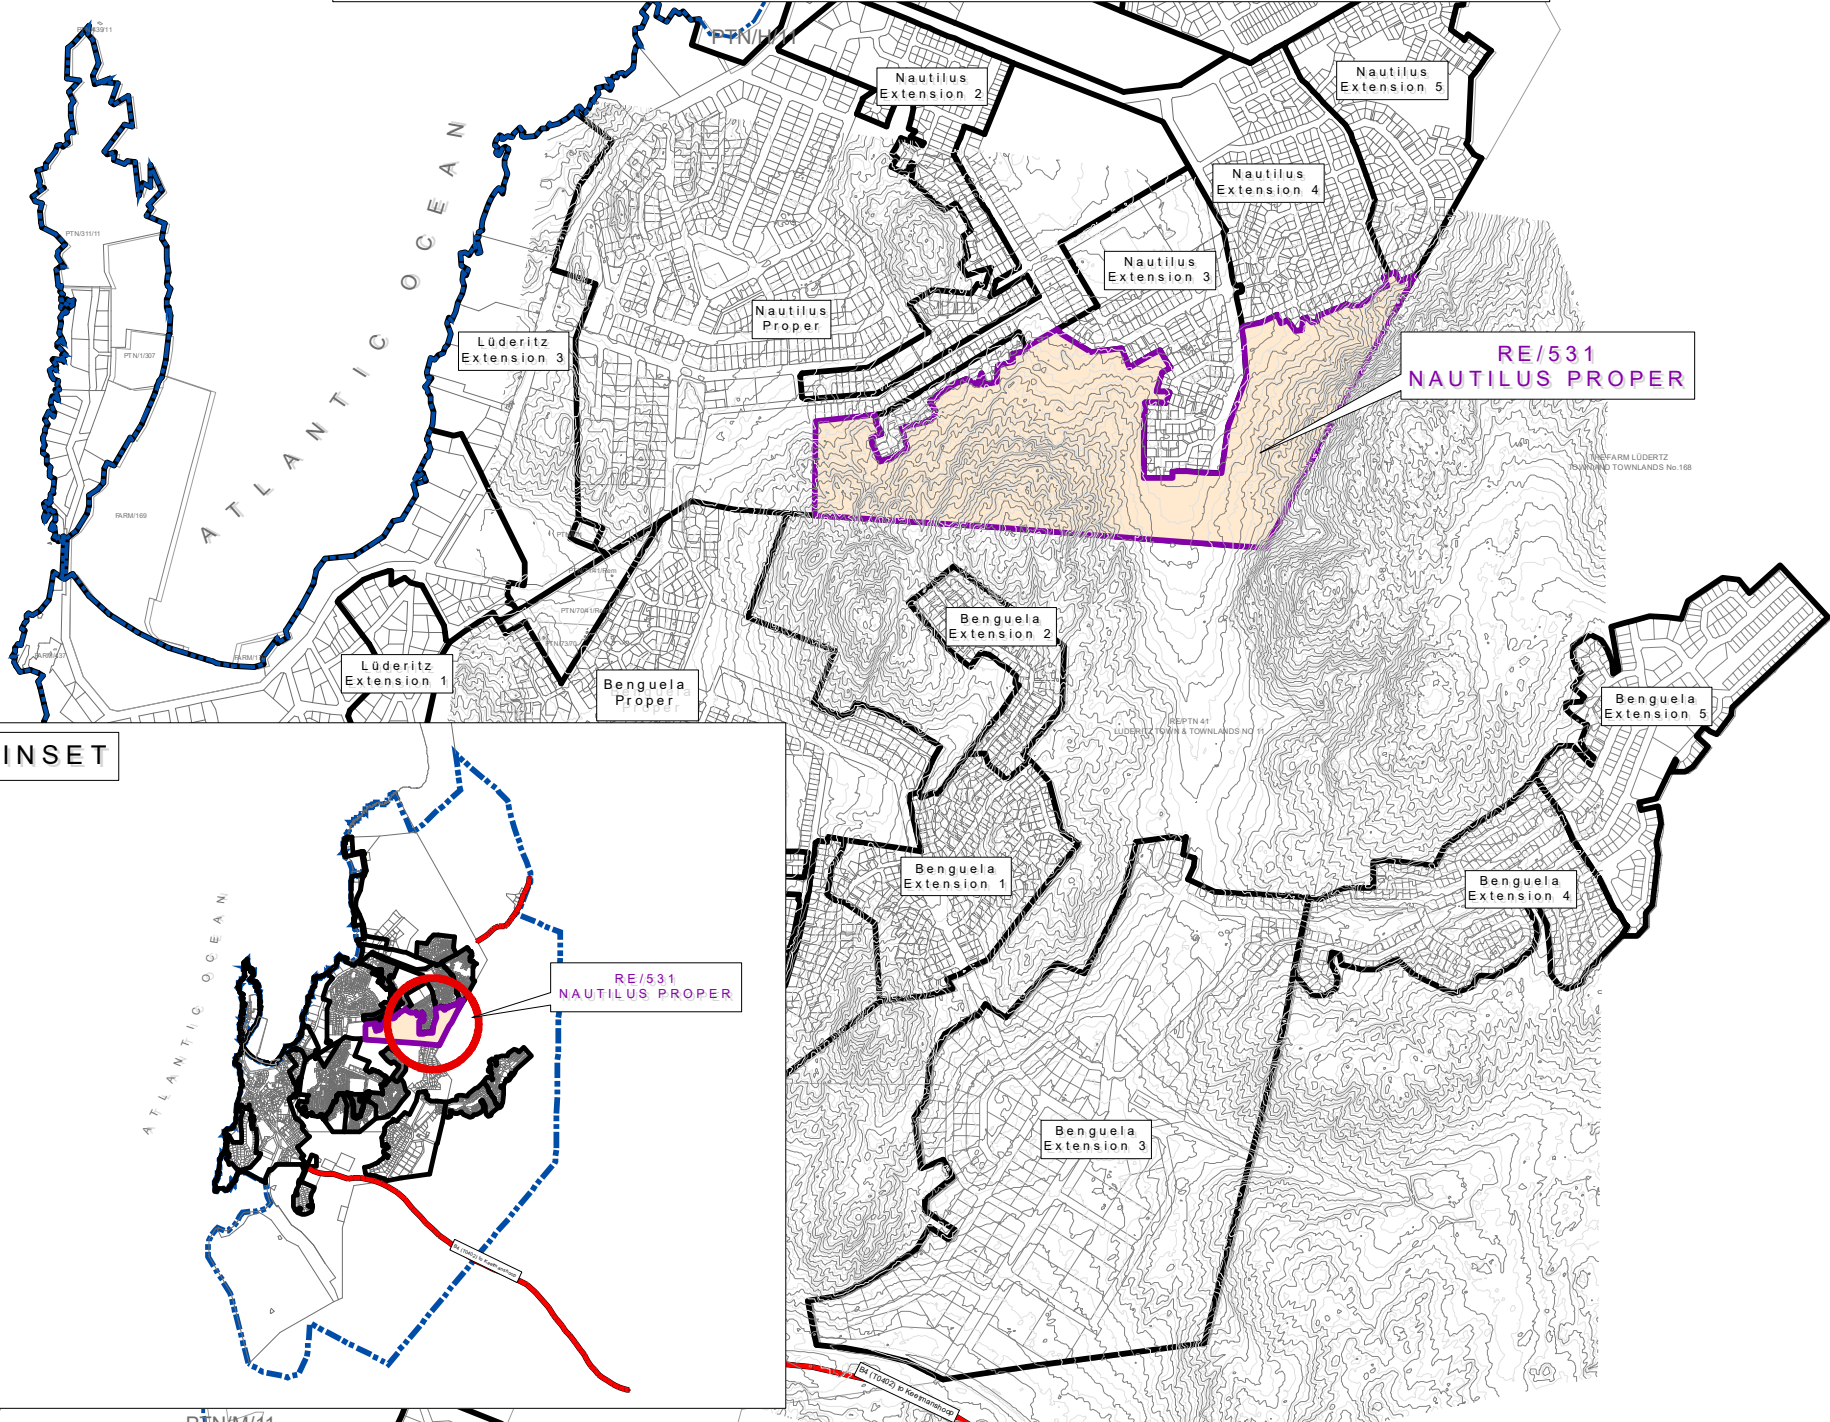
PTN/HU

Nautilus Extension 2

Nautilus Extension 5

Nautilus Extension 4

Nautilus Extension 3

Nautilus Proper

Lüderitz Extension 3

ATLANTIC OCEAN

RE/531
NAUTILUS PROPER

THE FARM LÜDERITZ TOWN AND TOWNLANDS No.168

FARM/169

PTN/311/11

PTN/1/307

Benguela Extension 2

Lüderitz Extension 1

Benguela Proper

Benguela Extension 5

RE/PTN 41
LÜDERITZ TOWN & TOWNLANDS NO 11

INSET

Benguela Extension 1

Benguela Extension 4

ATLANTIC OCEAN

RE/531
NAUTILUS PROPER

Benguela Extension 3

B4 (T0402) to Keetmanshoop

B4 (T0402) to Keetmanshoop

PTN/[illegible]/11